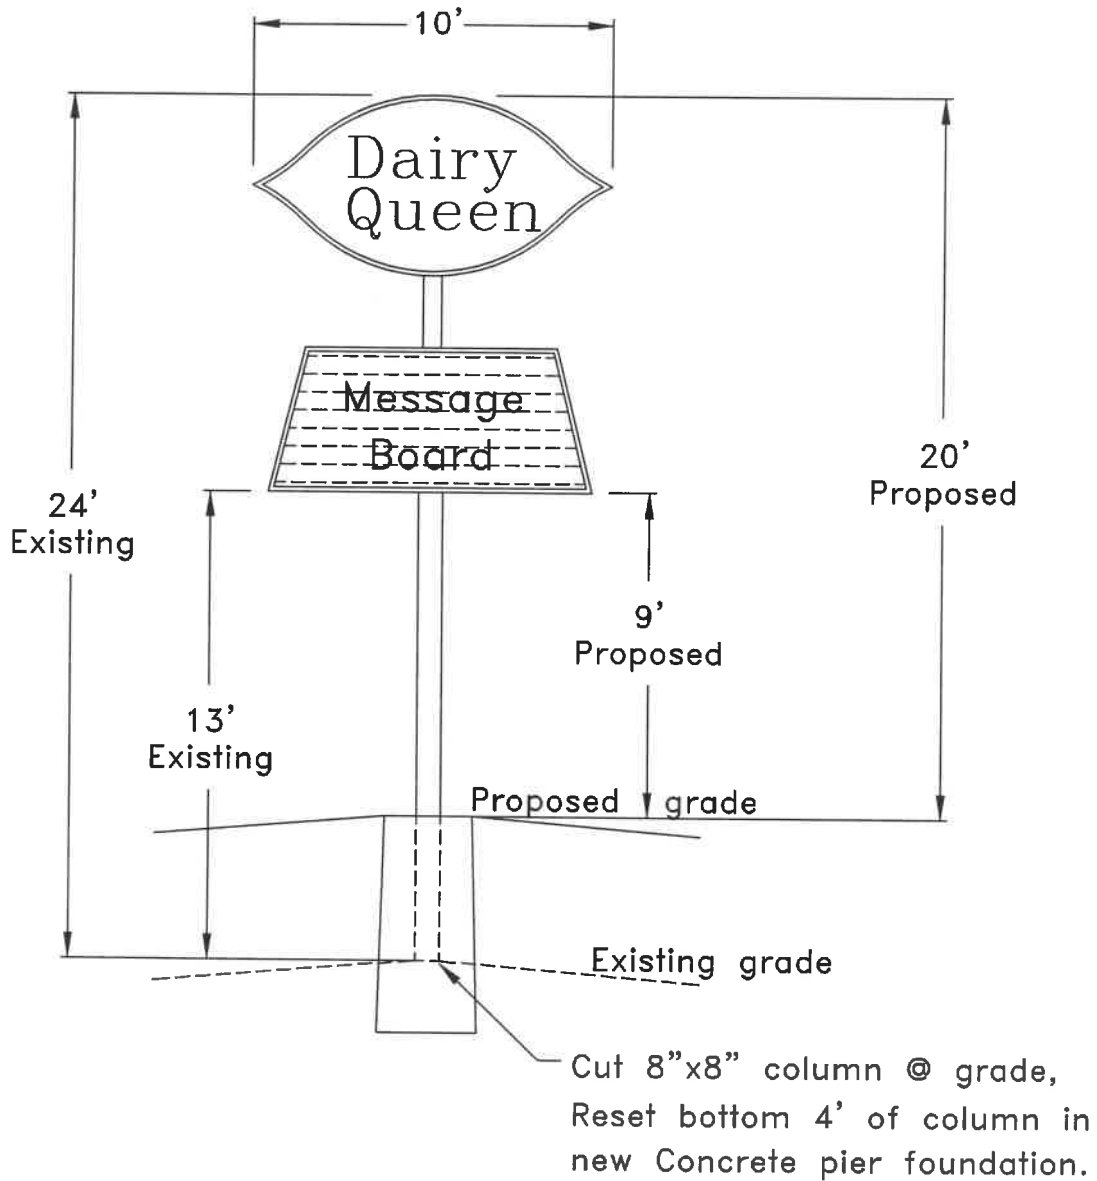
10'

Dairy Queen

Message Board

24' Existing

20' Proposed

9' Proposed

13' Existing

Proposed grade

Existing grade

Cut 8"x8" column @ grade, Reset bottom 4' of column in new Concrete pier foundation.